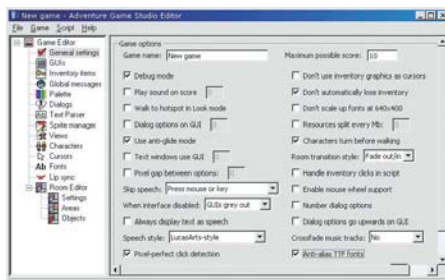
New game - Adventure Game Studio Editor

File Game Script Help

Game Editor
General settings
GUIs
Inventory items
Global messages
Palette
Dialogs
Text Parser
Sprite manager
Views
Characters
Cursors
Fonts
Lip sync
Room Editor
Settings
Areas
Objects

Game options

Game name: New game

Maximum possible score: 10

Debug mode

Play sound on score

Walk to hotspot in Look mode

Dialog options on GUI

Use anti-glide mode

Text windows use GUI

Pixel gap between options:

Skip speech: Press mouse or key

When interface disabled: GUIs grey out

Always display text as speech

Speech style: LucasArts-style

Pixel-perfect click detection

Don't use inventory graphics as cursors

Don't automatically lose inventory

Don't scale up fonts at 640x400

Resources split every Mb:

Characters turn before walking

Room transition style: Fade out/in

Handle inventory clicks in script

Enable mouse wheel support

Number dialog options

Dialog options go upwards on GUI

Crossfade music tracks: No

Anti-alias TTF fonts